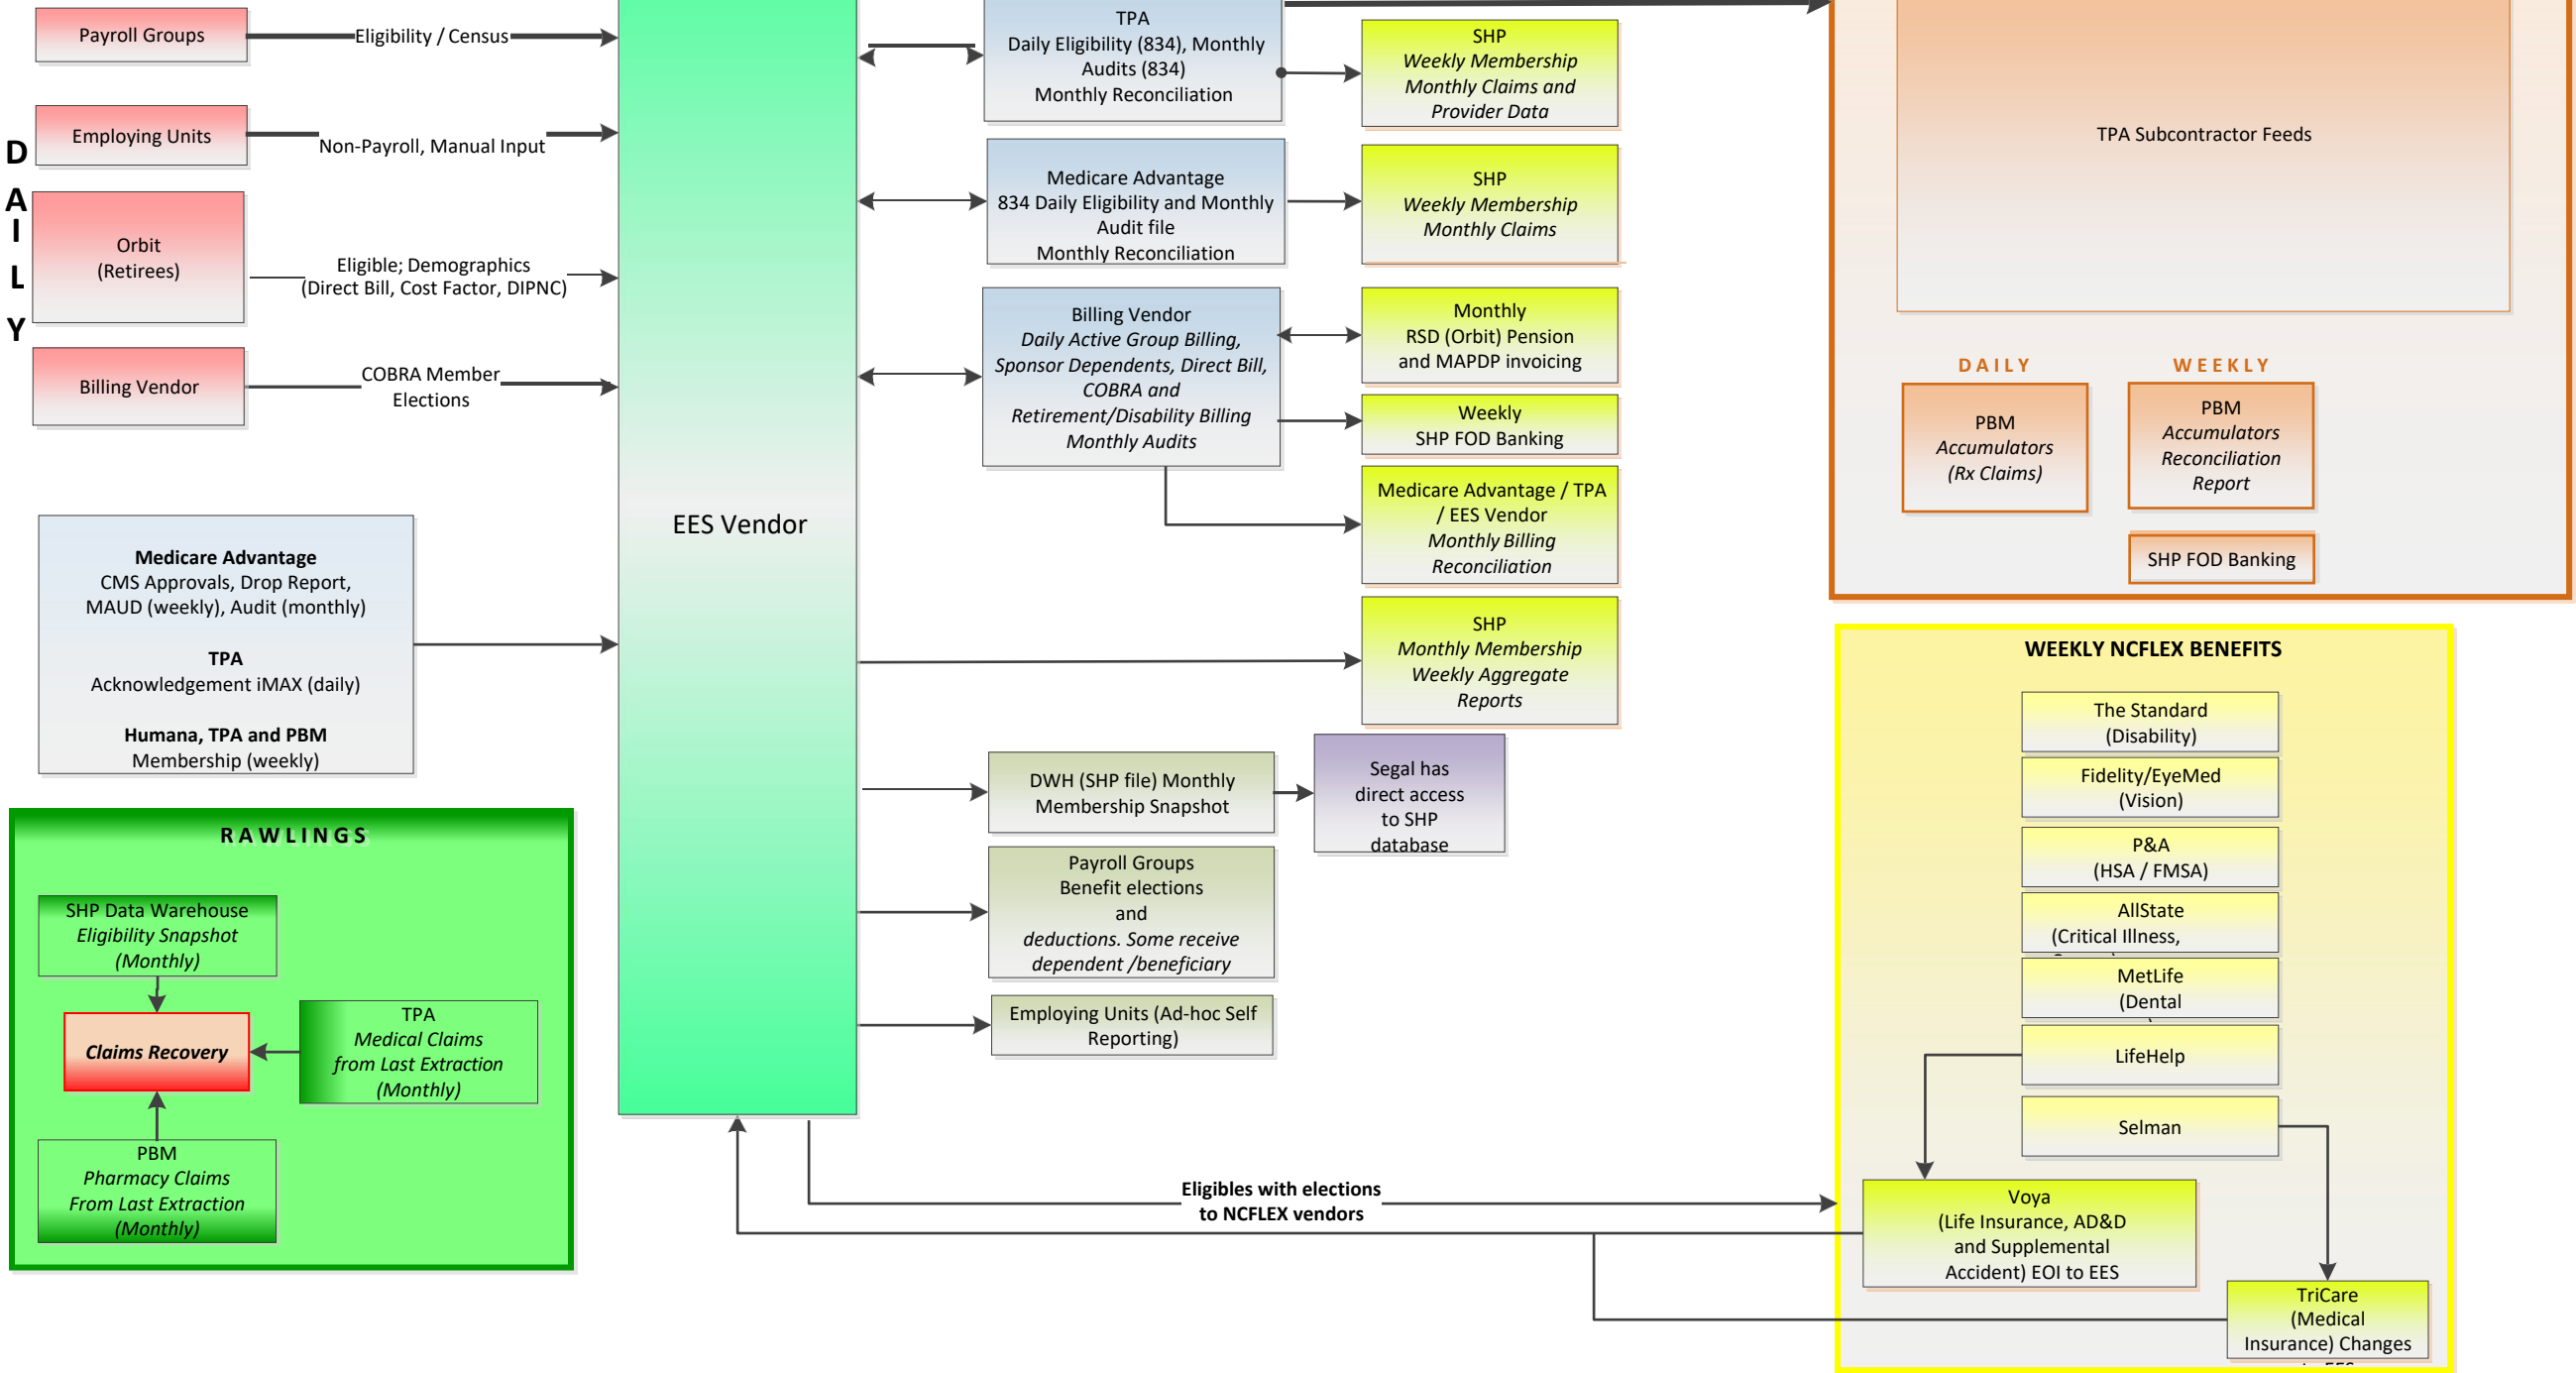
Payroll Groups
Eligibility / Census

Employing Units
Non-Payroll, Manual Input

D
A
I
L
Y

Orbit
(Retirees)
Eligible; Demographics
(Direct Bill, Cost Factor, DIPNC)

Billing Vendor
COBRA Member Elections

Medicare Advantage
CMS Approvals, Drop Report, MAUD (weekly), Audit (monthly)

TPA
Acknowledgement iMAX (daily)

Humana, TPA and PBM
Membership (weekly)

RAWLINGS

SHP Data Warehouse
Eligibility Snapshot
(Monthly)

Claims Recovery

TPA
Medical Claims
from Last Extraction
(Monthly)

PBM
Pharmacy Claims
From Last Extraction
(Monthly)

EES Vendor

TPA
Daily Eligibility (834), Monthly Audits (834)
Monthly Reconciliation

SHP
Weekly Membership
Monthly Claims and
Provider Data

Medicare Advantage
834 Daily Eligibility and Monthly Audit file
Monthly Reconciliation

SHP
Weekly Membership
Monthly Claims

Billing Vendor
Daily Active Group Billing, Sponsor Dependents, Direct Bill, COBRA and Retirement/Disability Billing
Monthly Audits

Monthly
RSD (Orbit) Pension and MAPDP invoicing

Weekly
SHP FOD Banking

Medicare Advantage / TPA / EES Vendor
Monthly Billing Reconciliation

SHP
Monthly Membership
Weekly Aggregate
Reports

DWH (SHP file) Monthly Membership Snapshot

Segal has direct access to SHP database

Payroll Groups
Benefit elections
and
deductions. Some receive dependent /beneficiary

Employing Units (Ad-hoc Self Reporting)

Eligibles with elections
to NCFLEX vendors

TPA Subcontractor Feeds

DAILY
PBM
Accumulators
(Rx Claims)

WEEKLY
PBM
Accumulators
Reconciliation
Report

SHP FOD Banking

WEEKLY NCFLEX BENEFITS

The Standard
(Disability)

Fidelity/EyeMed
(Vision)

P&A
(HSA / FMSA)

AllState
(Critical Illness,

MetLife
(Dental

LifeHelp

Selman

Voya
(Life Insurance, AD&D and Supplemental Accident) EOI to EES

TriCare
(Medical
Insurance) Changes